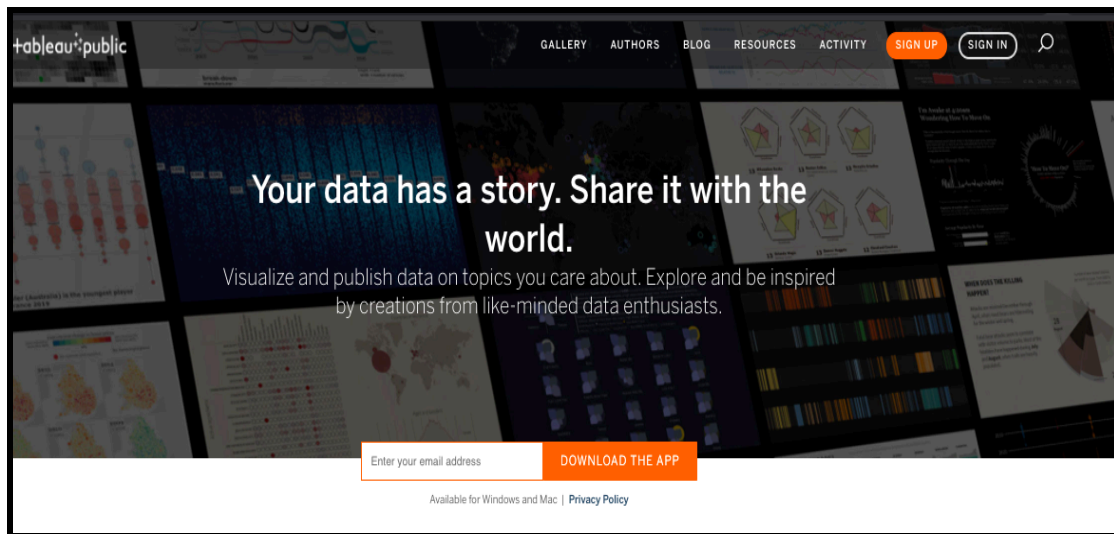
+ableau+public

GALLERY AUTHORS BLOG RESOURCES ACTIVITY SIGN UP SIGN IN

Your data has a story. Share it with the world.

Visualize and publish data on topics you care about. Explore and be inspired by creations from like-minded data enthusiasts.

Enter your email address

DOWNLOAD THE APP

Available for Windows and Mac | Privacy Policy